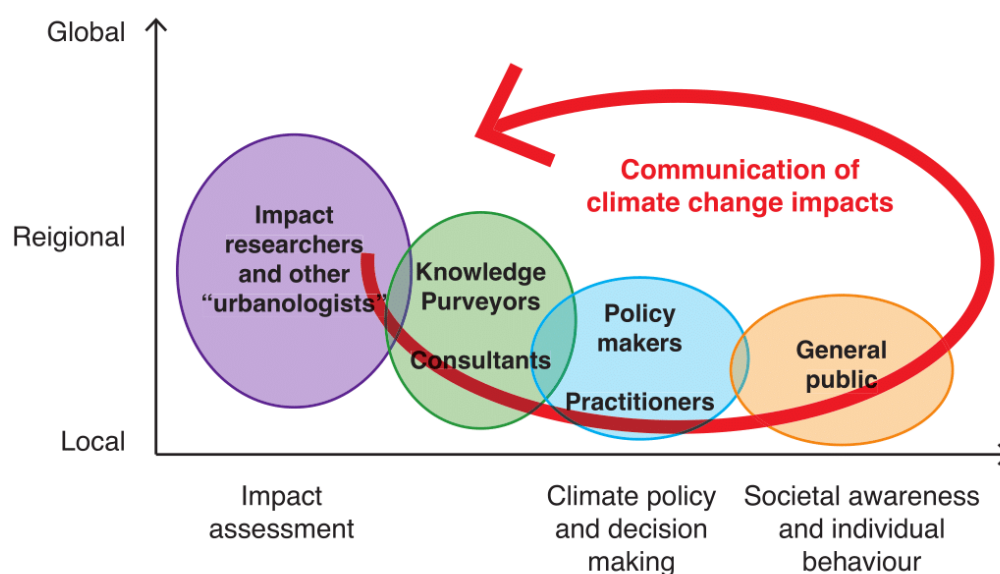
Global

Regional

Local

Communication of climate change impacts

Impact researchers and other “urbanologists”

Knowledge Purveyors

Consultants

Policy makers

Practitioners

General public

Impact assessment

Climate policy and decision making

Societal awareness and individual behaviour